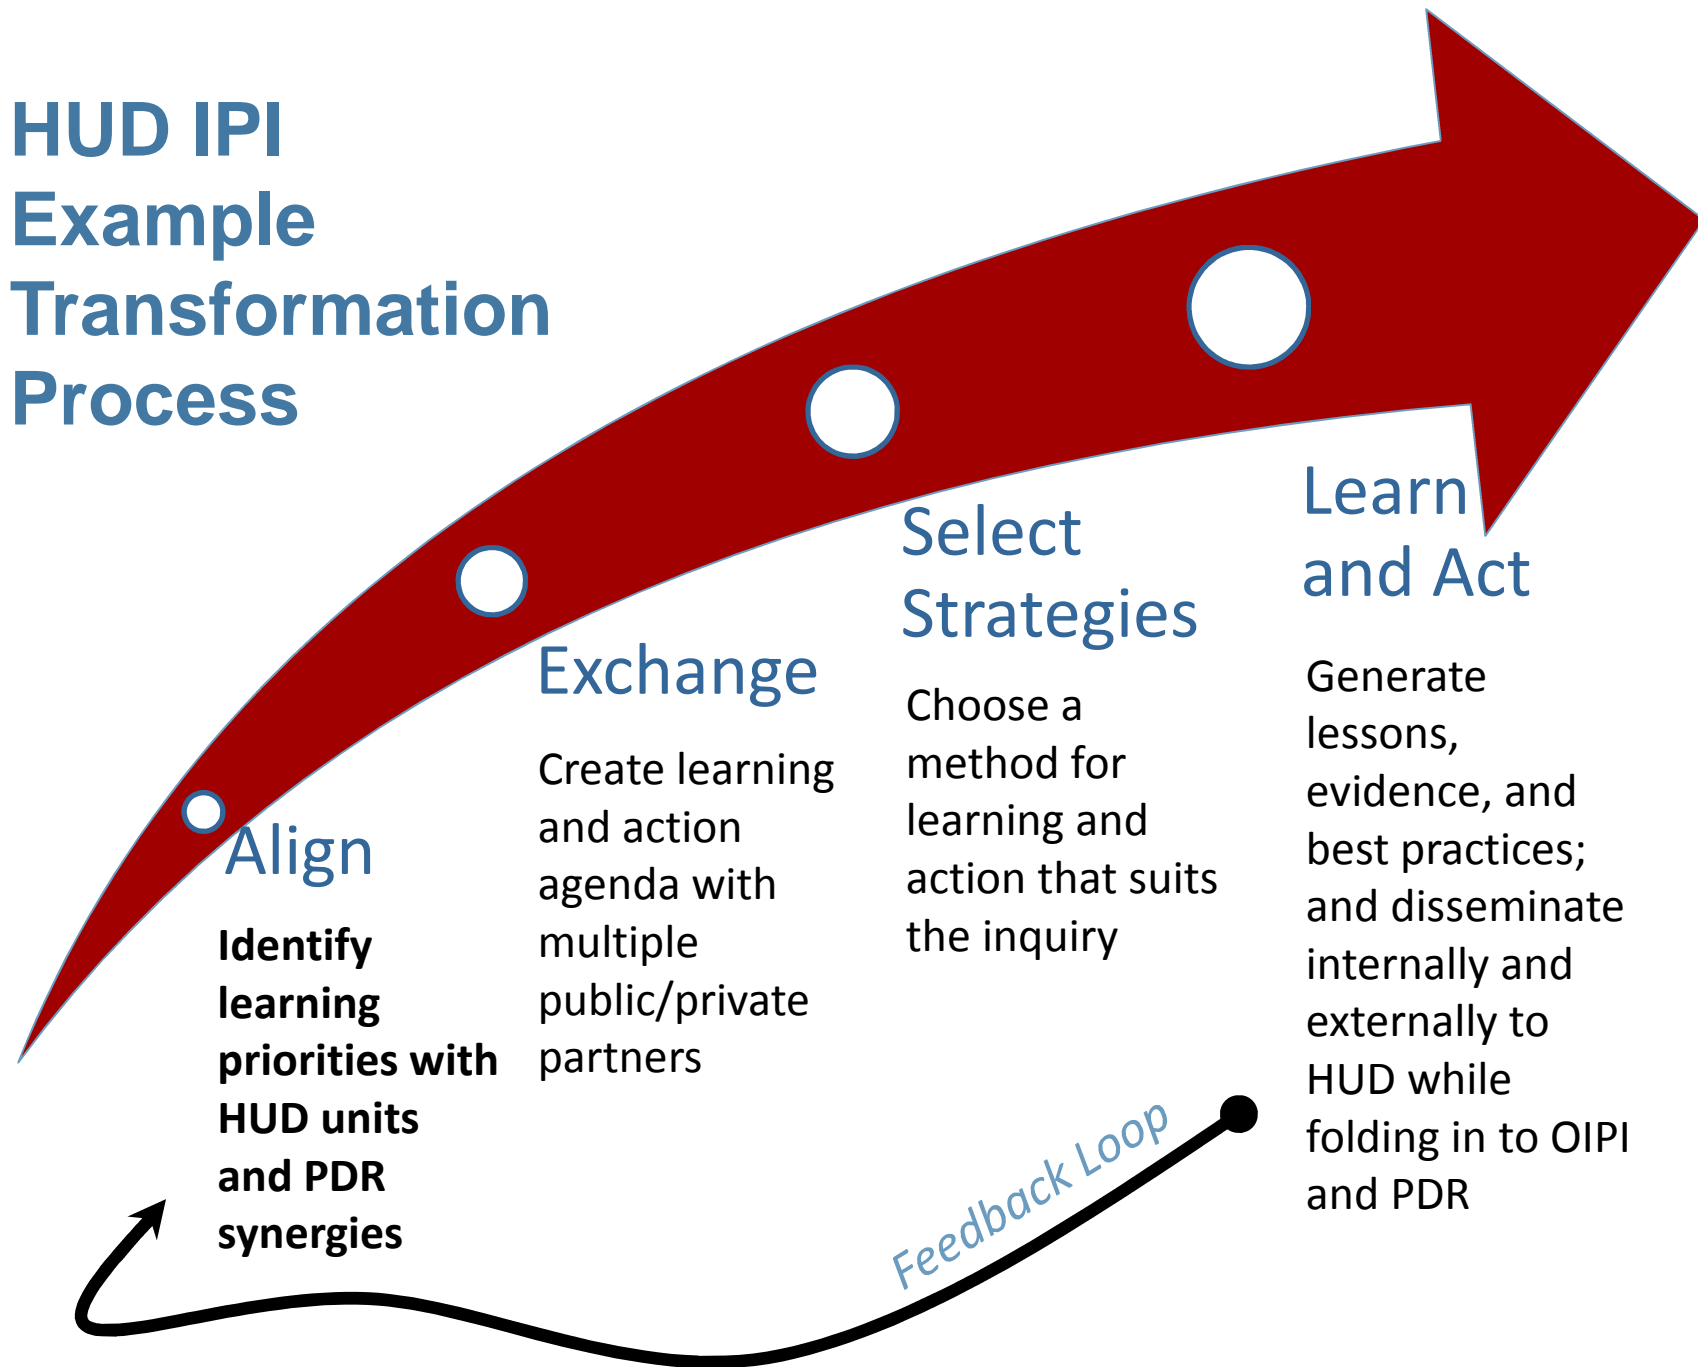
HUD IPI Example Transformation Process

Align

Identify learning priorities with HUD units and PDR synergies

Exchange

Create learning and action agenda with multiple public/private partners

Select Strategies

Choose a method for learning and action that suits the inquiry

Learn and Act

Generate lessons, evidence, and best practices; and disseminate internally and externally to HUD while folding in to OIPI and PDR

Feedback Loop